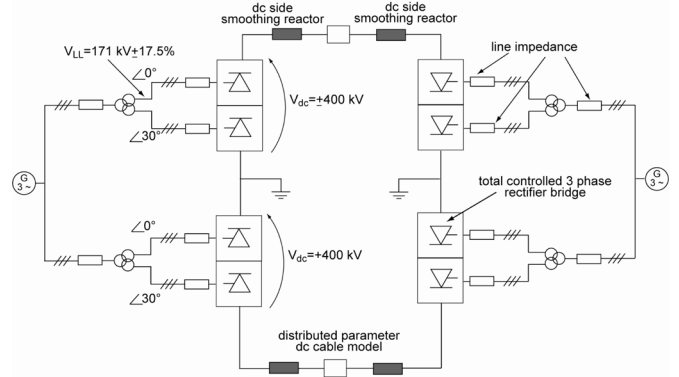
dc side smoothing reactor

dc side smoothing reactor

$V_{LL}$=171 kV$\pm$17.5%

line impedance

$\angle 0°$

$V_{dc}$=$\pm$400 kV

$\angle 30°$

G 3~

G 3~

total controlled 3 phase rectifier bridge

$\angle 0°$

$V_{dc}$=+400 kV

$\angle 30°$

distributed parameter dc cable model